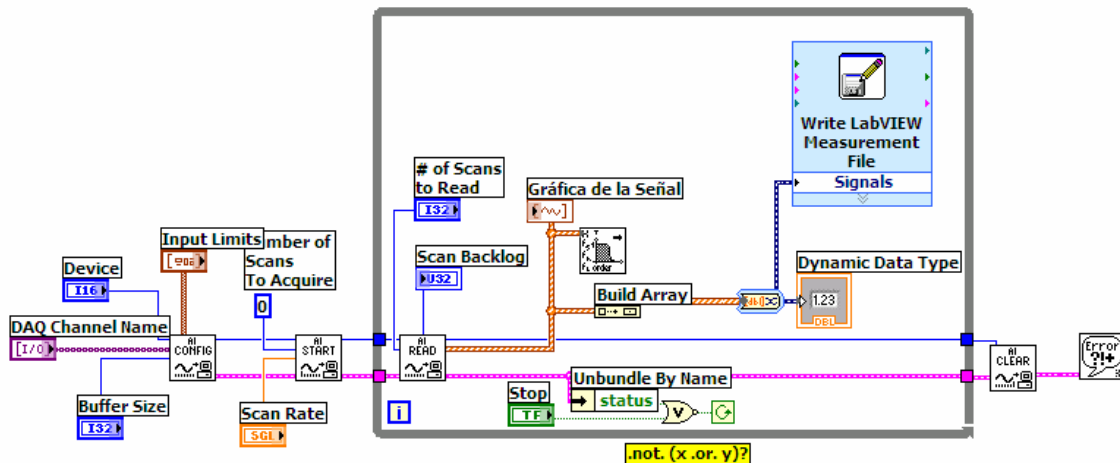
Write LabVIEW Measurement File

Signals

# of Scans to Read

I32

Gráfica de la Señal

Input Limits

mber of Scans To Acquire

Scan Backlog

U32

Dynamic Data Type

Device

I16

Build Array

1.23

DBL

DAQ Channel Name

[I/O]

AI CONFIG

0

AI START

AI READ

AI CLEAR

Error ?!+

Buffer Size

I32

Scan Rate

SGL

Stop

TF

Unbundle By Name

status

i

.not. (x .or. y)?